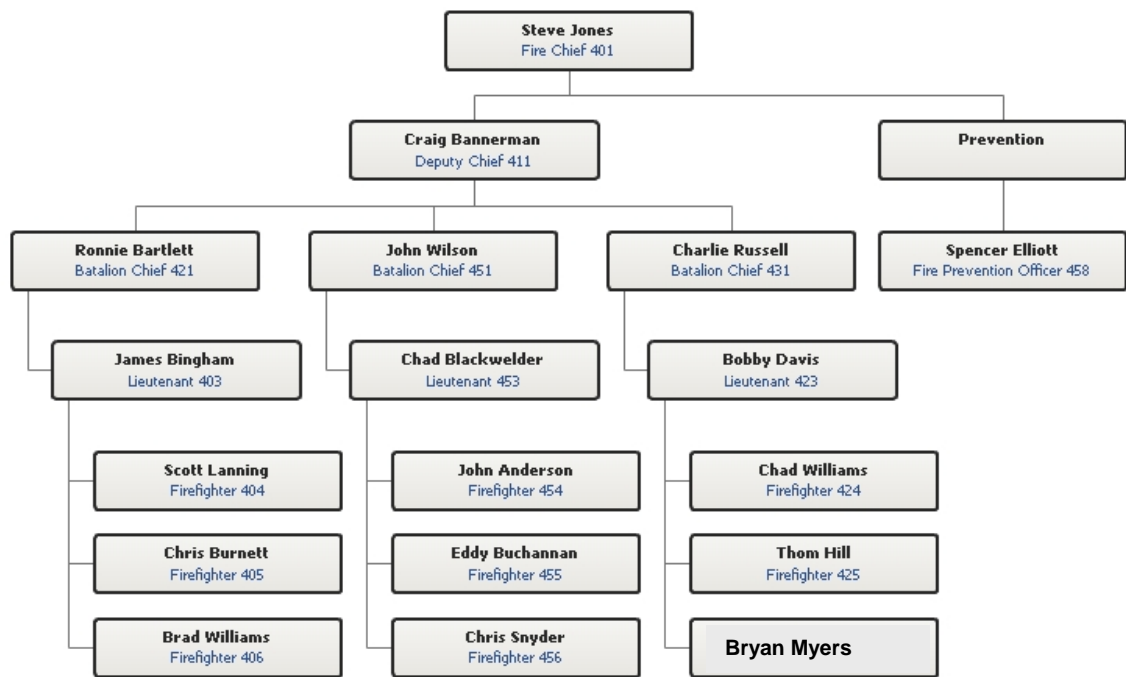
Steve Jones
Fire Chief 401

Craig Bannerman
Deputy Chief 411

Prevention

Ronnie Bartlett
Batalion Chief 421

John Wilson
Batalion Chief 451

Charlie Russell
Batalion Chief 431

Spencer Elliott
Fire Prevention Officer 458

James Bingham
Lieutenant 403

Scott Lanning
Firefighter 404

Chris Burnett
Firefighter 405

Brad Williams
Firefighter 406

Chad Blackwelder
Lieutenant 453

John Anderson
Firefighter 454

Eddy Buchannan
Firefighter 455

Chris Snyder
Firefighter 456

Bobby Davis
Lieutenant 423

Chad Williams
Firefighter 424

Thom Hill
Firefighter 425

Bryan Myers